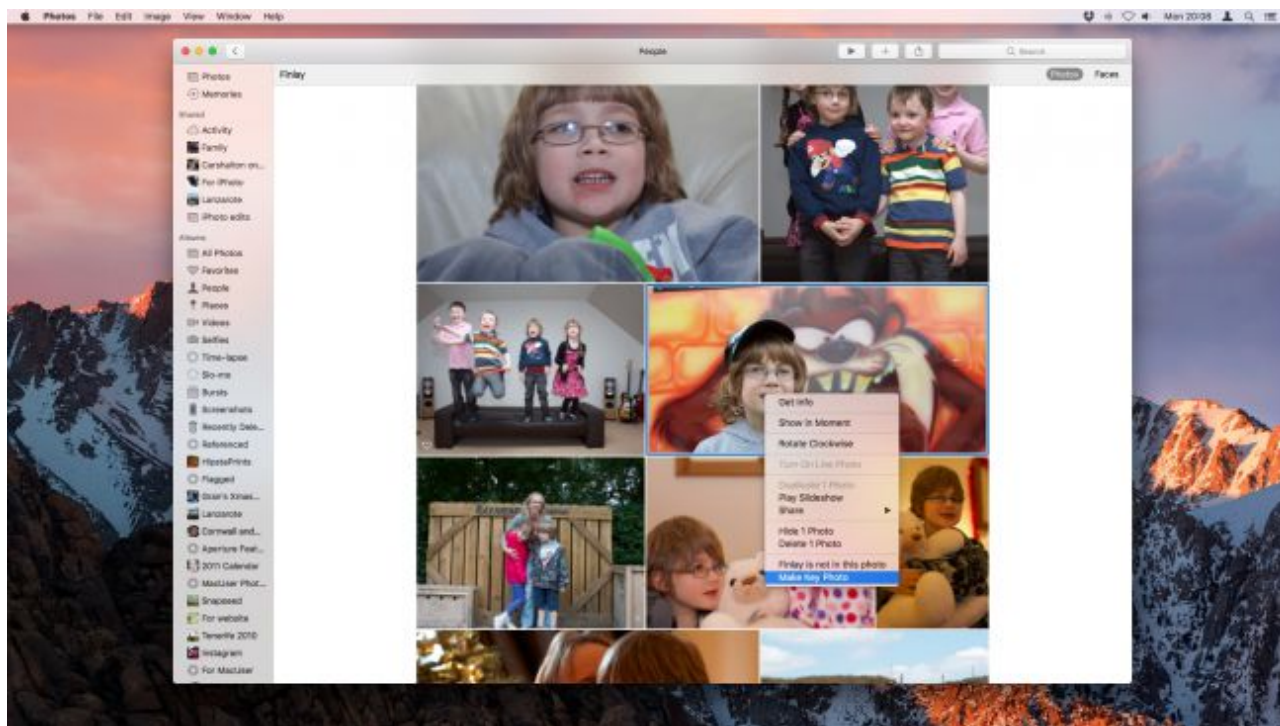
Photos File Edit Image View Window Help

Mon 20:08

People

Search

Photos
Memories
Shared
Activity
Family
Carshalton on...
For iPhoto
Lanzarote
iPhoto edits
Albums
All Photos
Favorites
People
Places
Videos
Selfies
Time-lapse
Slo-mo
Bursts
Screenshots
Recently Dele...
Referenced
HipstaPrints
Flagged
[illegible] Xmas...
Lanzarote
Cornwall and...
Aperture Feat...
2011 Calendar
MacUser Phot...
Snapseed
For website
Tenerife 2010
Instagram
For MacUser

Finlay

Photos Faces

Get Info
Show in Moment
Rotate Clockwise
Turn On Live Photo
Duplicate 1 Photo
Play Slideshow
Share
Hide 1 Photo
Delete 1 Photo
Finlay is not in this photo
Make Key Photo